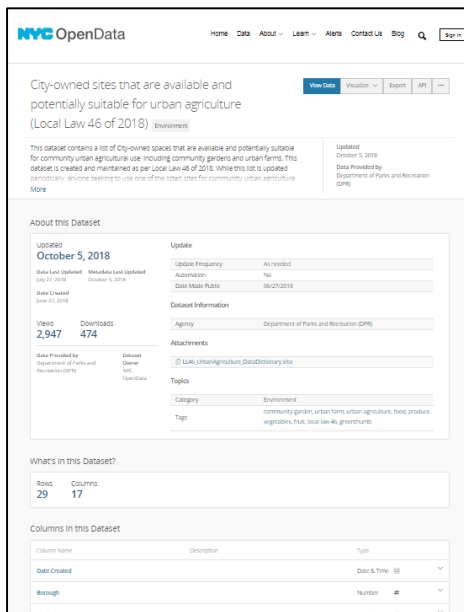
NYC OpenData

Home Data About Learn Alerts Contact Us Blog Sign In

City-owned sites that are available and potentially suitable for urban agriculture (Local Law 46 of 2018) Environment

View Data Visualize Export API ···

This dataset contains a list of City-owned spaces that are available and potentially suitable for community urban agricultural use, including community gardens and urban farms. This dataset is created and maintained as per Local Law 46 of 2018. While this list is updated periodically, anyone seeking to use one of the listed sites for community urban agriculture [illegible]

More

Updated
October 5, 2018

Data Provided by
Department of Parks and Recreation (DPR)

About this Dataset

Updated
October 5, 2018

Data Last Updated
July 27, 2018

Metadata Last Updated
October 5, 2018

Date Created
June 27, 2018

Views
2,947

Downloads
474

Data Provided by
Department of Parks and Recreation (DPR)

Dataset Owner
NYC OpenData

Update

| Update Frequency | As needed |
|---|---|
| Automation | No |
| Date Made Public | 06/27/2018 |

Dataset Information

| Agency | Department of Parks and Recreation (DPR) |
|---|---|

Attachments

LL46_UrbanAgriculture_DataDictionary.xlsx

Topics

| Category | Environment |
|---|---|
| Tags | community garden, urban farm, urban agriculture, food, produce, vegetables, fruit, local law 46, greenthumb |

What's in this Dataset?

Rows
29

Columns
17

Columns in this Dataset

| Column Name | Description | Type |
|---|---|---|
| Date Created | | Date & Time |
| Borough | | Number |